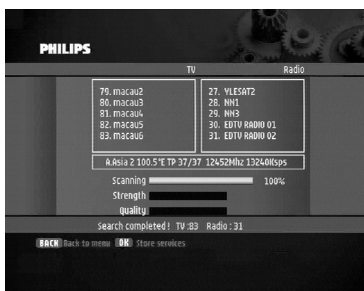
PHILIPS

TV

Radio

79. macau2
80. macau3
81. macau4
82. macau5
83. macau6

27. YLESAT2
28. NN1
29. NN3
30. EDTV RADIO 01
31. EDTV RADIO 02

A.Asia 2 100.5°E TP 37/37 12452Mhz 13240Ksps

Scanning 100%

Strength

Quality

Search completed ! TV:83 Radio : 31

BACK Back to menu OK Store services